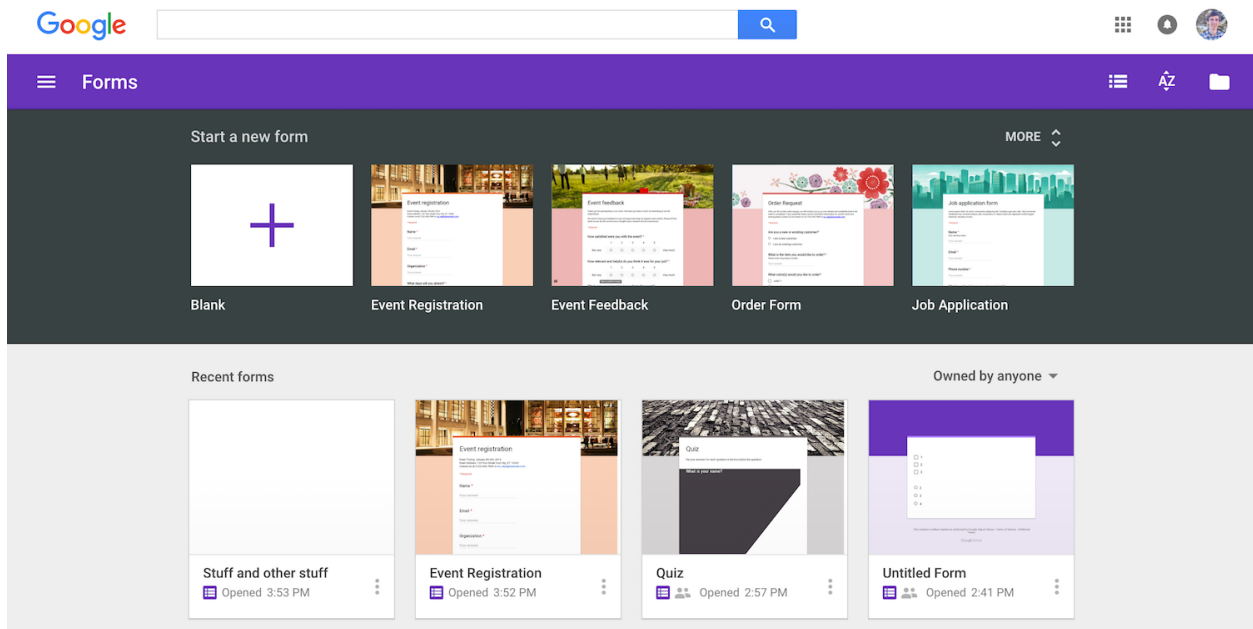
Google

Forms

Start a new form

MORE

Blank

Event registration

Name *

Email *

Organization *

Event Registration

Event feedback

Event Feedback

Order Request

Order Form

Job application form

Name *

Email *

Phone number *

Job Application

Recent forms

Owned by anyone

Stuff and other stuff

Opened 3:53 PM

Event registration

Name *

Email *

Organization *

Event Registration

Opened 3:52 PM

Quiz

What is your name?

Quiz

Opened 2:57 PM

Untitled Form

Opened 2:41 PM